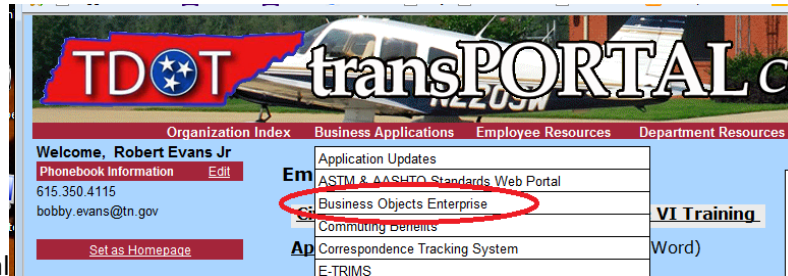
TDOT transPORTAL

N220SW

Organization Index Business Applications Employee Resources Department Resources

Welcome, Robert Evans Jr
Phonebook Information Edit
615.350.4115
bobby.evans@tn.gov

Set as Homepage

Application Updates
ASTM & AASHTO Standards Web Portal
Business Objects Enterprise
Commuting Benefits
Correspondence Tracking System
E-TRIMS

Em

VI Training

Ap

Word)